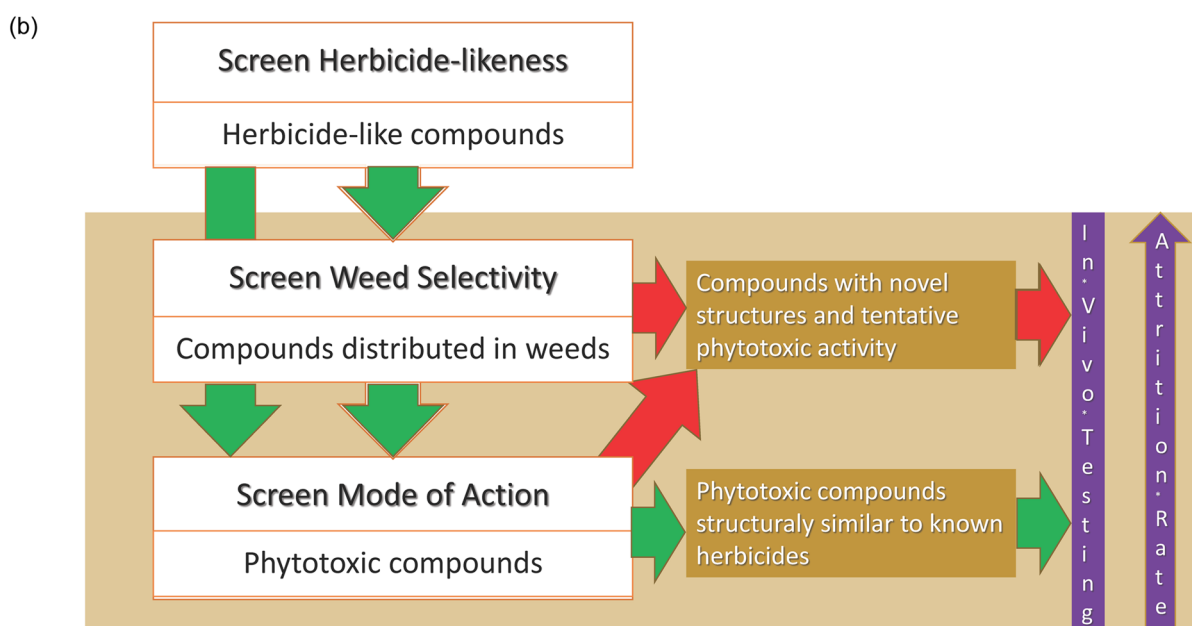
(b)

Screen Herbicide-likeness

Herbicide-like compounds

Screen Weed Selectivity

Compounds distributed in weeds

Screen Mode of Action

Phytotoxic compounds

Compounds with novel structures and tentative phytotoxic activity

Phytotoxic compounds structuraly similar to known herbicides

In Vivo Testing

Attrition Rate